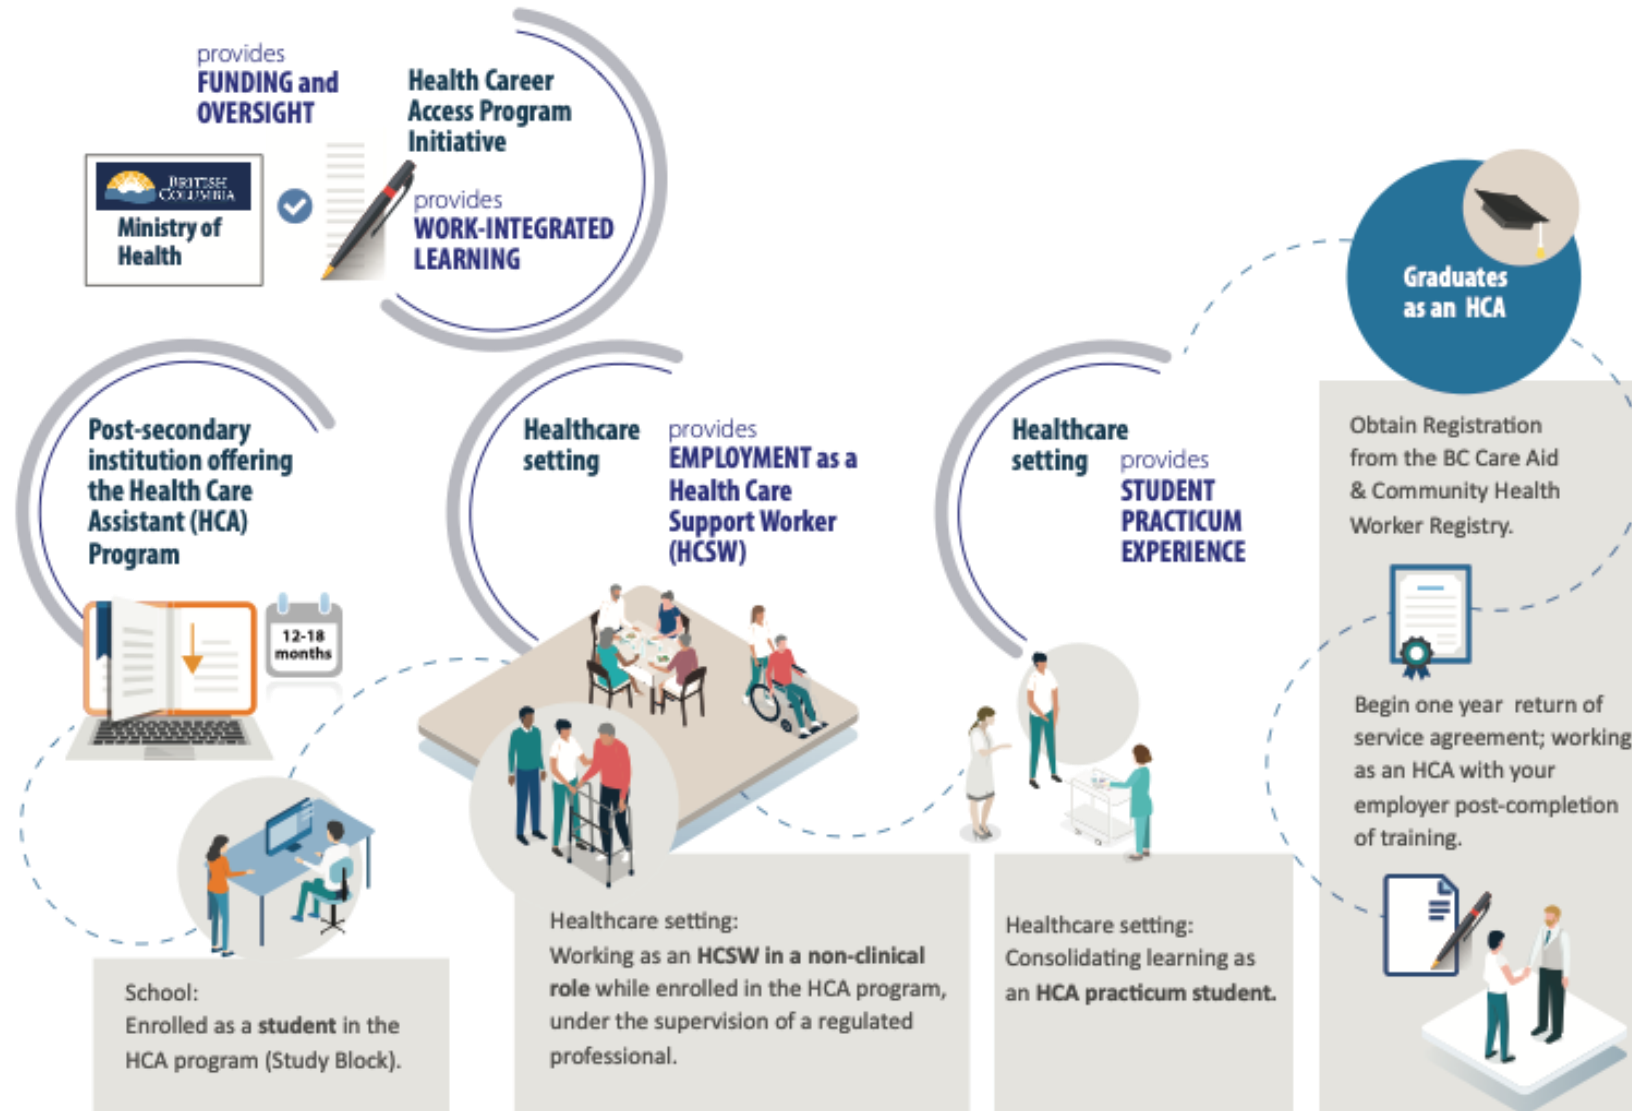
provides
FUNDING and OVERSIGHT

BRITISH COLUMBIA
Ministry of Health

Health Career Access Program Initiative

provides
WORK-INTEGRATED LEARNING

Graduates as an HCA

Post-secondary institution offering the Health Care Assistant (HCA) Program

12-18 months

Healthcare setting

provides
EMPLOYMENT as a Health Care Support Worker (HCSW)

Healthcare setting

provides
STUDENT PRACTICUM EXPERIENCE

Obtain Registration from the BC Care Aid & Community Health Worker Registry.

Begin one year return of service agreement; working as an HCA with your employer post-completion of training.

School:
Enrolled as a **student** in the HCA program (Study Block).

Healthcare setting:
Working as an **HCSW in a non-clinical role** while enrolled in the HCA program, under the supervision of a regulated professional.

Healthcare setting:
Consolidating learning as an **HCA practicum student.**